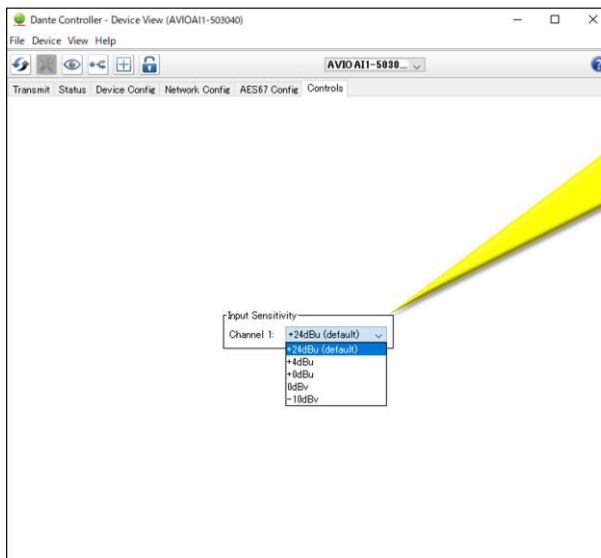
Dante Controller - Device View (AVIOAI1-503040)

File Device View Help

AVIO AI1-5030...

Transmit Status Device Config Network Config AES67 Config Controls

Input Sensitivity

Channel 1: +24dBu (default)

+24dBu (default)
+4dBu
+0dBu
0dBv
-10dBv